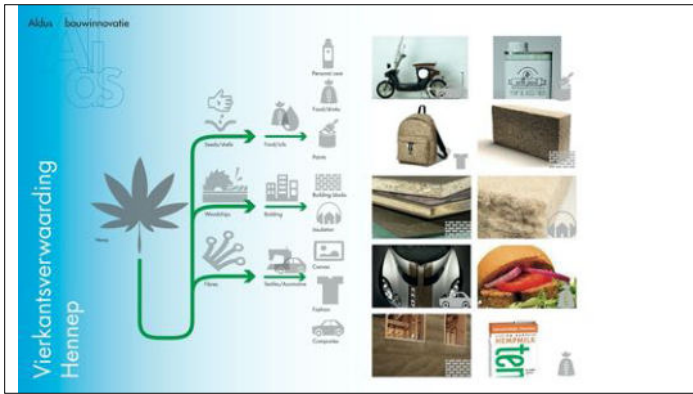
Aldus bouwinnovatie

Vierkantsverwaarding Hennep

Hemp

Seeds/stalk

Woodchips

Fibres

Food/oils

Building

Textiles/Automotive

Personal care

Food/drinks

Paints

Building blocks

Insulation

Canvas

Fashion

Composites

HEMPMELK